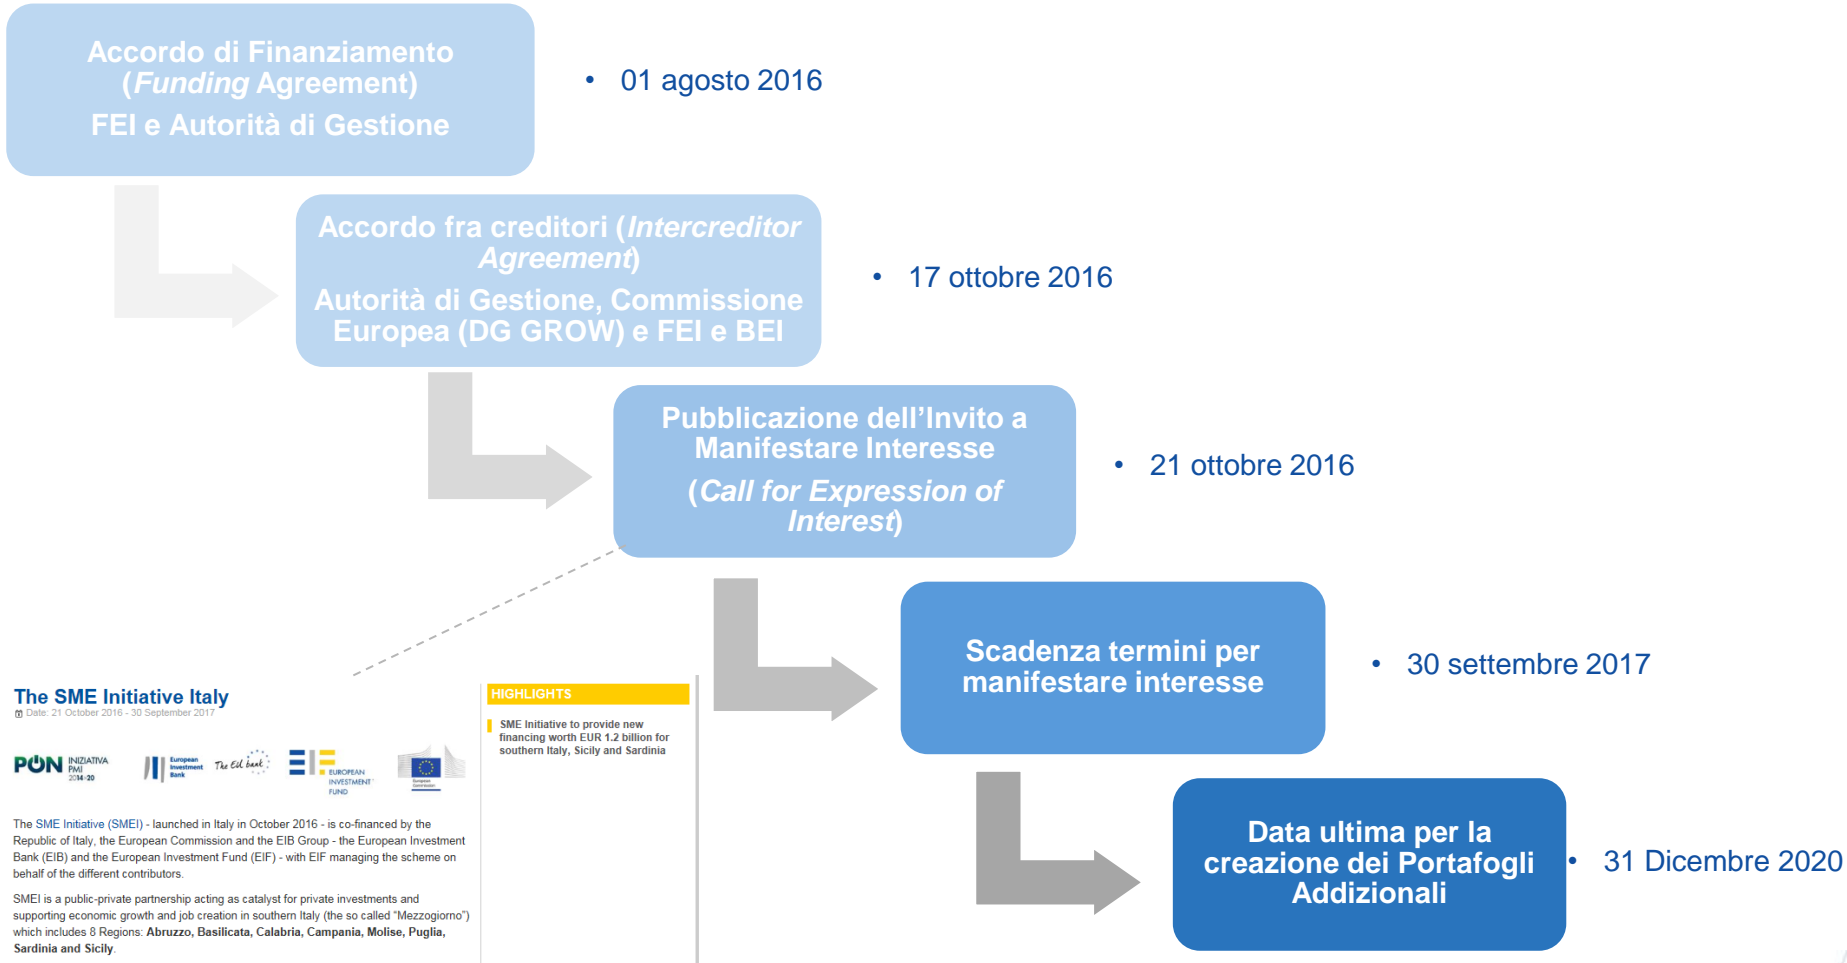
Accordo di Finanziamento (*Funding* Agreement)
FEI e Autorità di Gestione

• 01 agosto 2016

Accordo fra creditori (*Intercreditor Agreement*)
Autorità di Gestione, Commissione Europea (DG GROW) e FEI e BEI

• 17 ottobre 2016

Pubblicazione dell'Invito a Manifestare Interesse
(*Call for Expression of Interest*)

• 21 ottobre 2016

Scadenza termini per manifestare interesse

• 30 settembre 2017

Data ultima per la creazione dei Portafogli Addizionali

• 31 Dicembre 2020

The SME Initiative Italy
Date: 21 October 2016 - 30 September 2017

PON INIZIATIVA PMI 2014-20 European Investment Bank The EU bank EUROPEAN INVESTMENT FUND European Commission

The SME Initiative (SMEI) - launched in Italy in October 2016 - is co-financed by the Republic of Italy, the European Commission and the EIB Group - the European Investment Bank (EIB) and the European Investment Fund (EIF) - with EIF managing the scheme on behalf of the different contributors.

SMEI is a public-private partnership acting as catalyst for private investments and supporting economic growth and job creation in southern Italy (the so called "Mezzogiorno") which includes 8 Regions: **Abruzzo, Basilicata, Calabria, Campania, Molise, Puglia, Sardinia and Sicily**.

HIGHLIGHTS

SME Initiative to provide new financing worth EUR 1.2 billion for southern Italy, Sicily and Sardinia